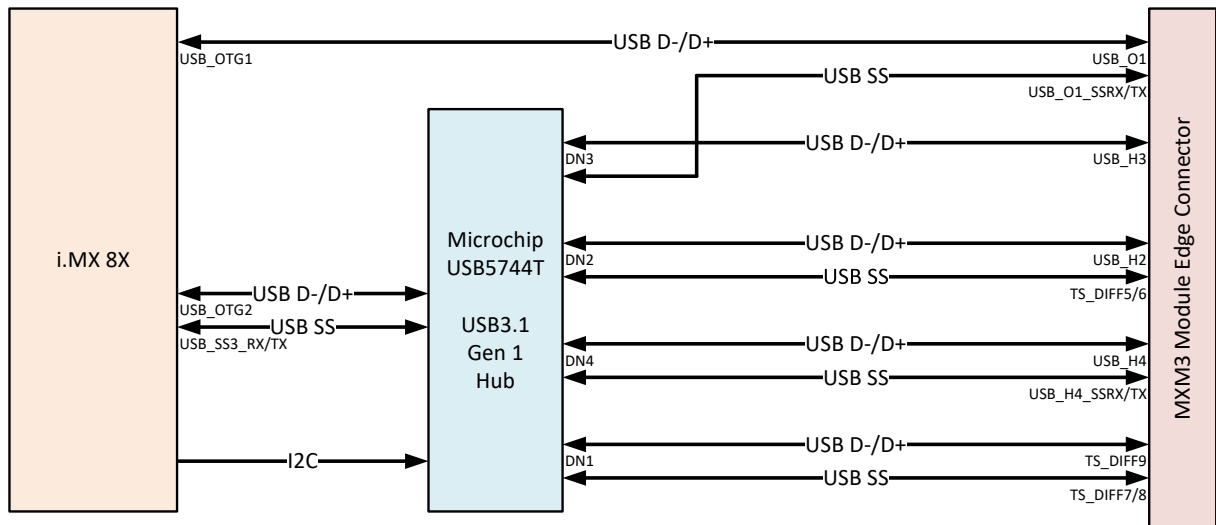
USB D-/D+
USB_OTG1
USB_O1
USB SS
USB_O1_SSRX/TX
USB D-/D+
DN3
USB_H3

i.MX 8X

Microchip USB5744T

USB3.1 Gen 1 Hub

USB D-/D+
DN2
USB_H2
USB SS
TS_DIFF5/6

USB D-/D+
USB_OTG2
USB SS
USB_SS3_RX/TX

USB D-/D+
DN4
USB_H4
USB SS
USB_H4_SSRX/TX

USB D-/D+
DN1
TS_DIFF9
I2C
USB SS
TS_DIFF7/8

MXM3 Module Edge Connector